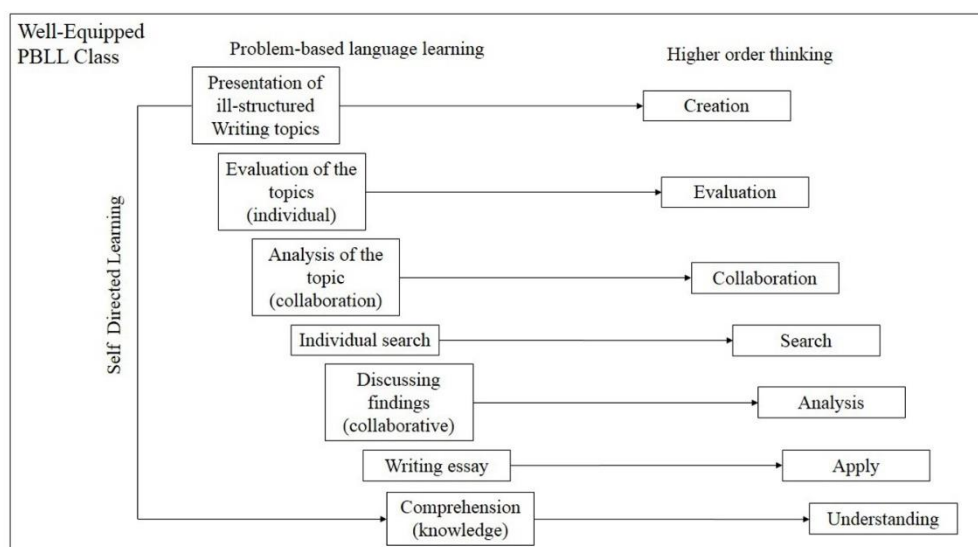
Well-Equipped PBLL Class

Problem-based language learning

Higher order thinking

Self Directed Learning

Presentation of ill-structured Writing topics

Creation

Evaluation of the topics (individual)

Evaluation

Analysis of the topic (collaboration)

Collaboration

Individual search

Search

Discussing findings (collaborative)

Analysis

Writing essay

Apply

Comprehension (knowledge)

Understanding